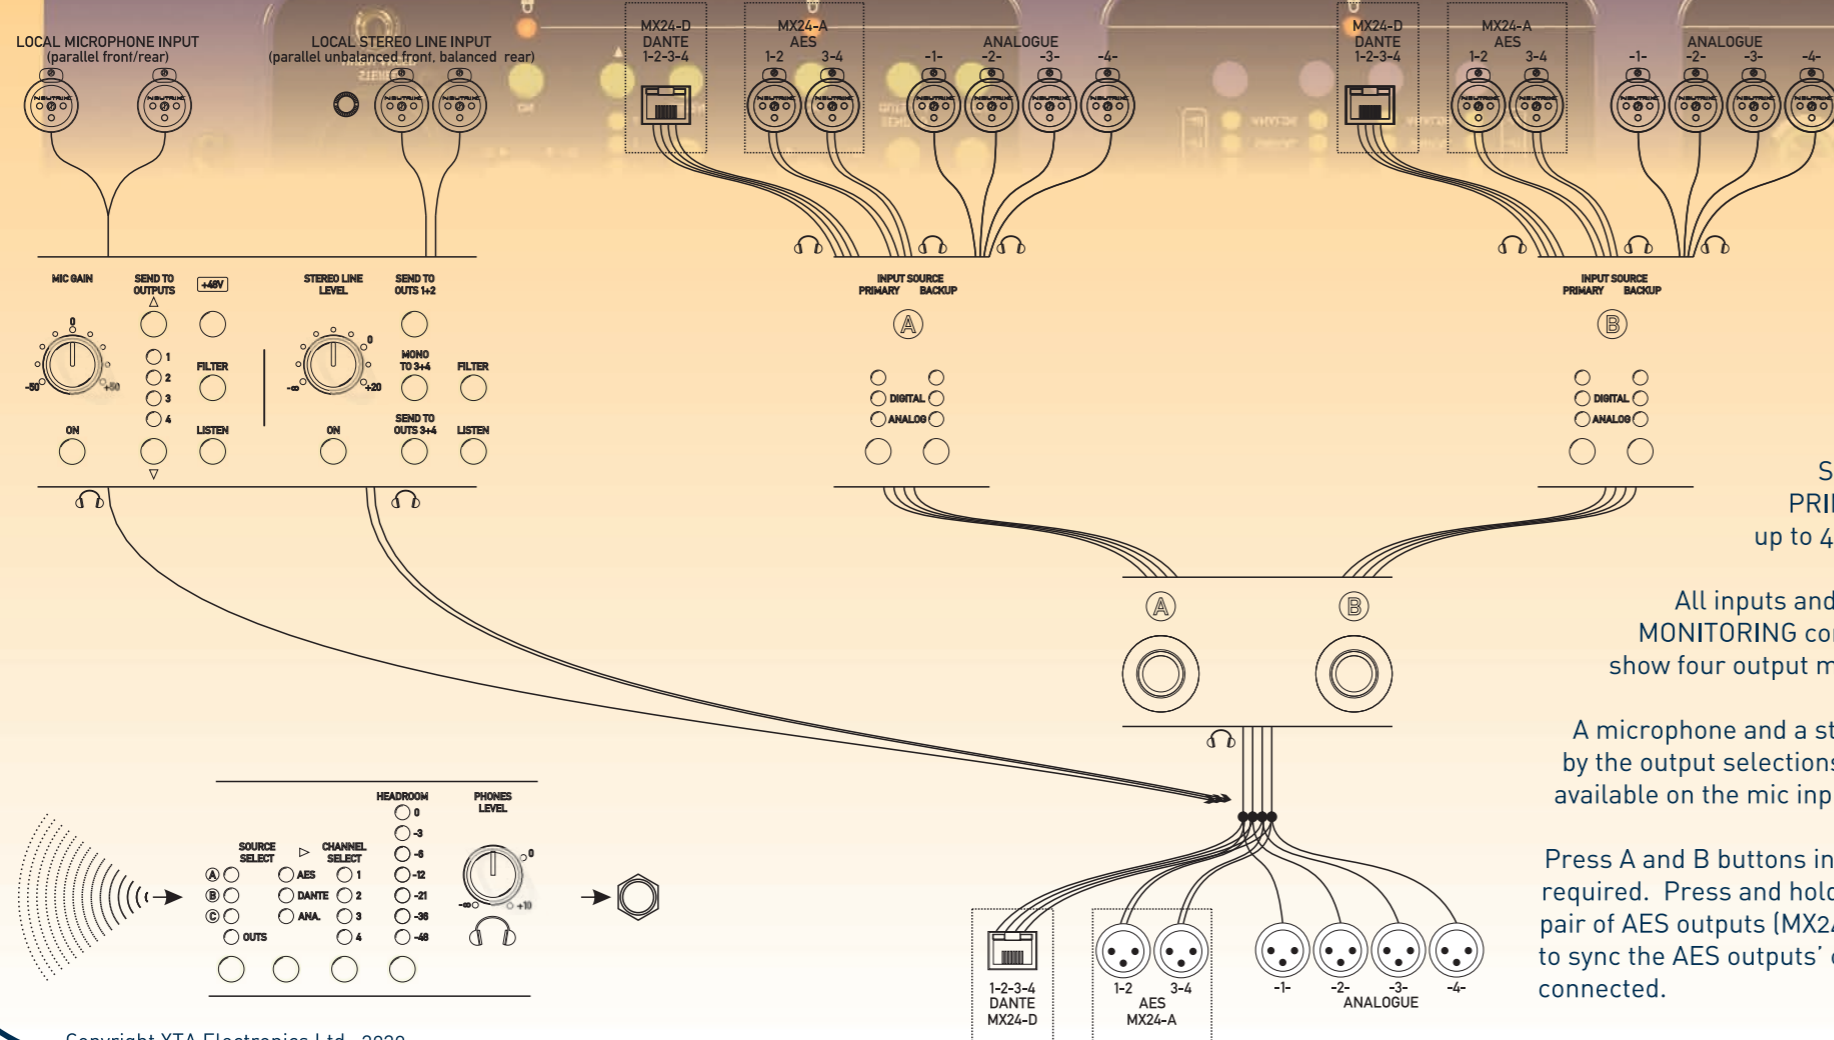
LOCAL MICROPHONE INPUT
(parallel front/rear)

LOCAL STEREO LINE INPUT
(parallel unbalanced front, balanced rear)

MX24-D
DANTE
1-2-3-4

MX24-A
AES
1-2 3-4

ANALOGUE
-1- -2- -3- -4-

MX24-D
DANTE
1-2-3-4

MX24-A
AES
1-2 3-4

ANALOGUE
-1- -2- -3- -4-

MIC GAIN
0
-50 +50
ON

SEND TO OUTPUTS
1
2
3
4

+48V
FILTER
LISTEN

STEREO LINE LEVEL
0
-∞ +20
ON

SEND TO OUTS 1+2
MONO TO 3+4
SEND TO OUTS 3+4

FILTER
LISTEN

INPUT SOURCE
PRIMARY BACKUP
Ⓐ
DIGITAL
ANALOG

INPUT SOURCE
PRIMARY BACKUP
Ⓑ
DIGITAL
ANALOG

S
PRI
up to 4

All inputs and
MONITORING co
show four output m

Ⓐ Ⓑ

A microphone and a st
by the output selections
available on the mic inp

Press A and B buttons in
required. Press and hold
pair of AES outputs (MX2
to sync the AES outputs'
connected.

HEADROOM
0
-3
-6
-12
-21
-36
-48

PHONES LEVEL
0
-∞ +10

SOURCE SELECT
Ⓐ
Ⓑ
Ⓒ
OUTS

AES
DANTE
ANA.

CHANNEL SELECT
1
2
3
4

1-2-3-4
DANTE
MX24-D

1-2 3-4
AES
MX24-A

-1- -2- -3- -4-
ANALOGUE

Copyright XTA Electronics Ltd. 2020